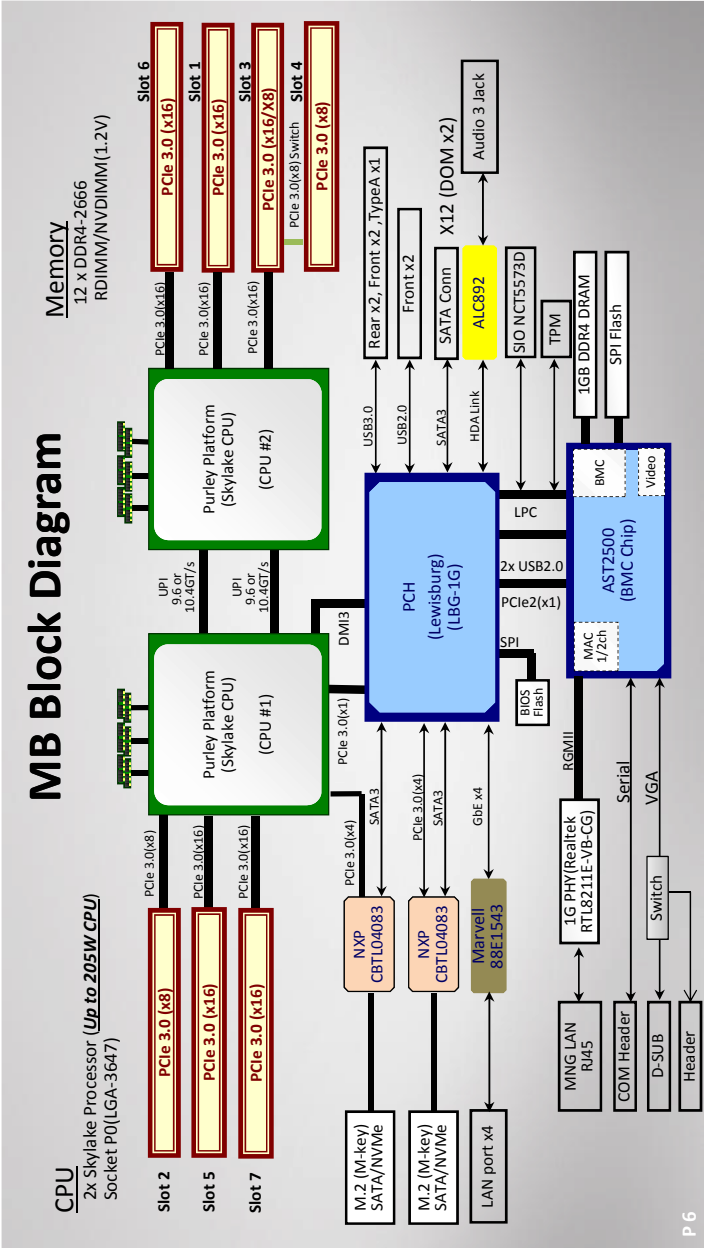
MB Block Diagram

CPU
2x Skylake Processor (Up to 205W CPU)
Socket P0(LGA-3647)

Memory
12 x DDR4-2666
RDIMM/NVDIMM(1.2V)

Slot 2
PCIe 3.0 (x8)
Slot 5
PCIe 3.0 (x16)
Slot 7
PCIe 3.0 (x16)

PCIe 3.0(x8)
PCIe 3.0(x16)
PCIe 3.0(x16)

Purley Platform
(Skylake CPU)
(CPU #1)

Purley Platform
(Skylake CPU)
(CPU #2)

UPI
9.6 or
10.4GT/s

UPI
9.6 or
10.4GT/s

PCIe 3.0(x16)
PCIe 3.0(x16)
PCIe 3.0(x16)

Slot 6
PCIe 3.0 (x16)
Slot 1
PCIe 3.0 (x16)
Slot 3
PCIe 3.0 (x16/X8)
PCIe 3.0(x8) Switch
Slot 4
PCIe 3.0 (x8)

DMI3
PCIe 3.0(x1)
PCIe 3.0(x4)
SATA3
PCIe 3.0(x4)
SATA3
GbE x4

PCH
(Lewisburg)
(LBG-1G)

SPI
BIOS Flash

NXP
CBTL04083

NXP
CBTL04083

Marvell
88E1543

M.2 (M-key)
SATA/NVMe

M.2 (M-key)
SATA/NVMe

LAN port x4

USB3.0
USB2.0
SATA3
HDA Link

Rear x2, Front x2 , TypeA x1
Front x2
SATA Conn
ALC892
X12 (DOM x2)
Audio 3 Jack
SIO NCT5573D
TPM
1GB DDR4 DRAM
SPI Flash

LPC
2x USB2.0
PCIe2(x1)

AST2500
(BMC Chip)
BMC
Video
MAC
1/2ch

RGMII
Serial
VGA

1G PHY(Realtek
RTL8211E-VB-CG)

Switch

MNG LAN
RJ45
COM Header
D-SUB
Header

P 6